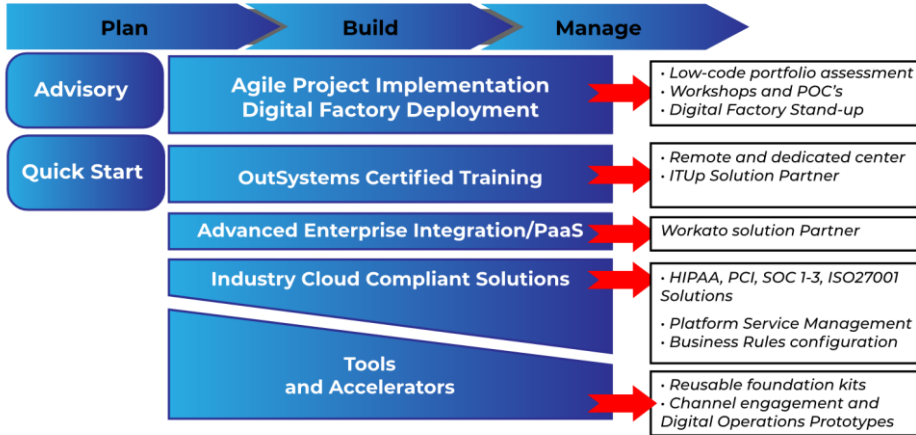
Plan

Build

Manage

Advisory

Quick Start

Agile Project Implementation
Digital Factory Deployment

• Low-code portfolio assessment
• Workshops and POC's
• Digital Factory Stand-up

OutSystems Certified Training

• Remote and dedicated center
• ITUp Solution Partner

Advanced Enterprise Integration/PaaS

Workato solution Partner

Industry Cloud Compliant Solutions

• HIPAA, PCI, SOC 1-3, ISO27001 Solutions

• Platform Service Management
• Business Rules configuration

Tools
and Accelerators

• Reusable foundation kits
• Channel engagement and Digital Operations Prototypes